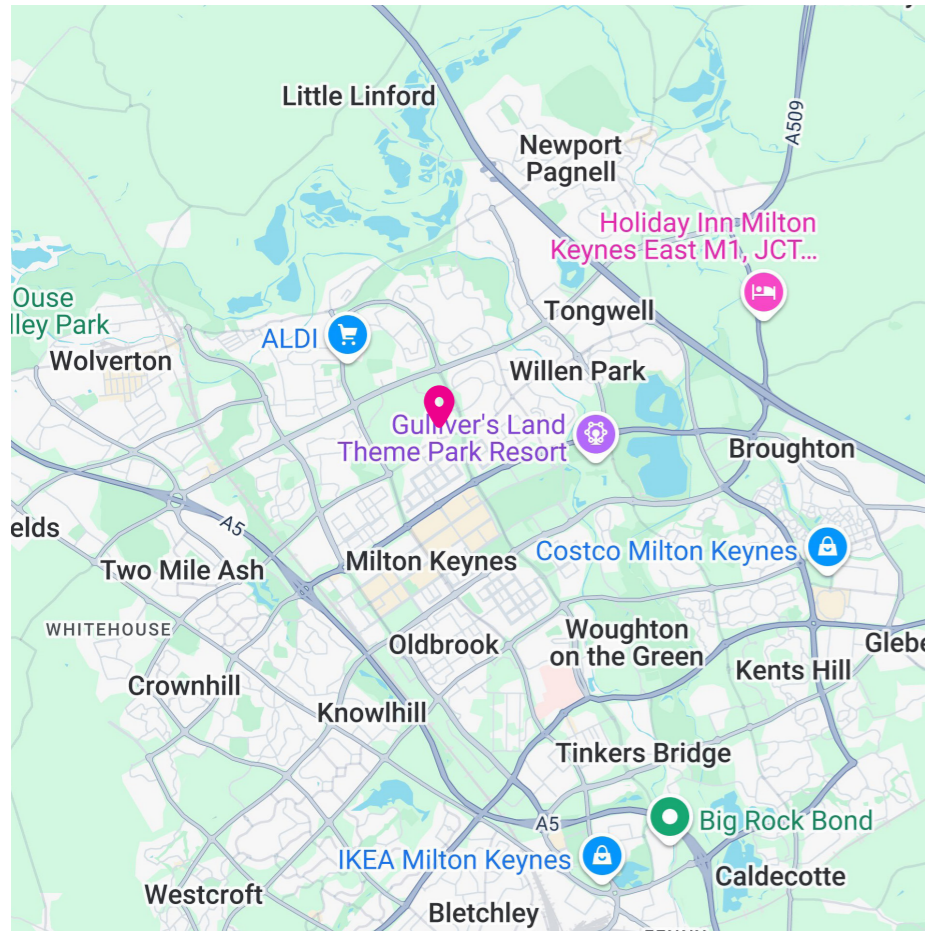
Little Linford
Newport Pagnell
A509
Holiday Inn Milton Keynes East M1, JCT...
Ouse lley Park
ALDI
Tongwell
Wolverton
Willen Park
Gulliver's Land Theme Park Resort
Broughton
elds
A5
Two Mile Ash
Milton Keynes
Costco Milton Keynes
WHITEHOUSE
Oldbrook
Woughton on the Green
Glebe
Kents Hill
Crownhill
Knowlhill
Tinkers Bridge
A5
Big Rock Bond
IKEA Milton Keynes
Caldecotte
Westcroft
Bletchley